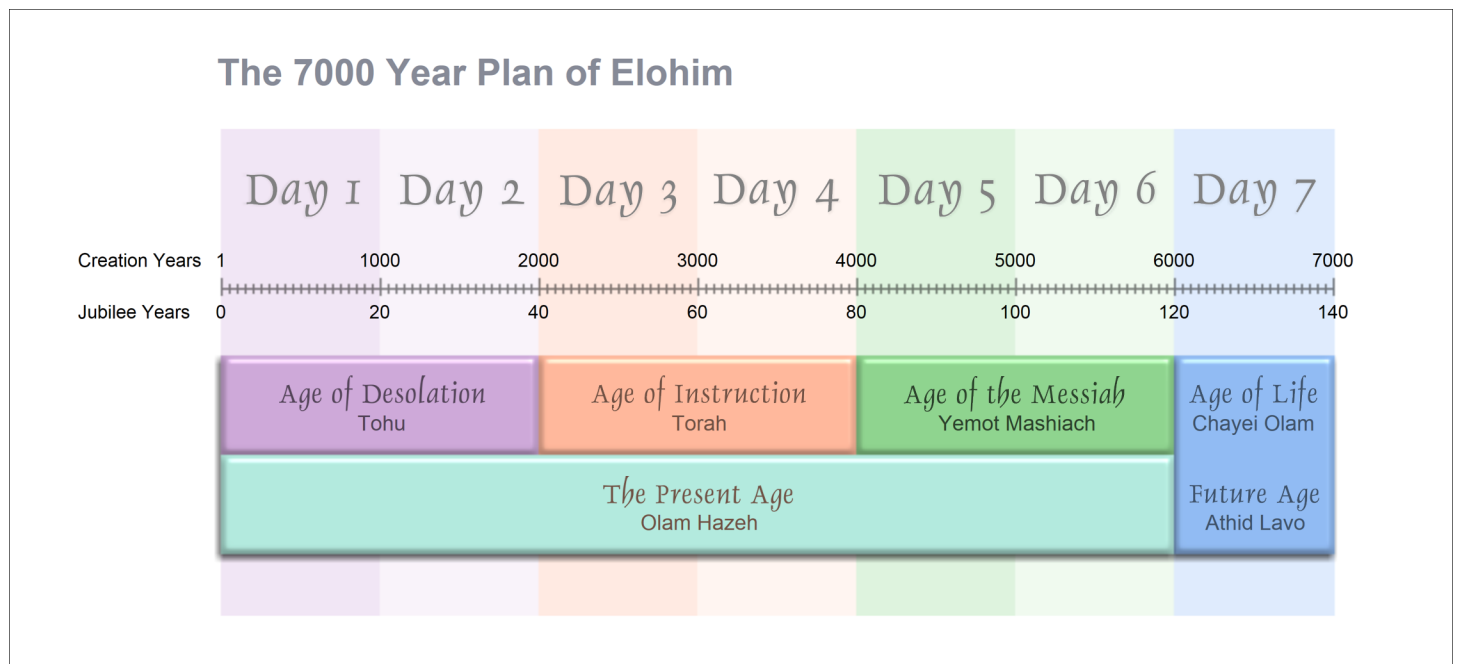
The 7000 Year Plan of Elohim

Day 1 Day 2 Day 3 Day 4 Day 5 Day 6 Day 7

Creation Years 1 1000 2000 3000 4000 5000 6000 7000

Jubilee Years 0 20 40 60 80 100 120 140

Age of Desolation
Tohu

Age of Instruction
Torah

Age of the Messiah
Yemot Mashiach

Age of Life
Chayei Olam

The Present Age
Olam Hazeh

Future Age
Athid Lavo